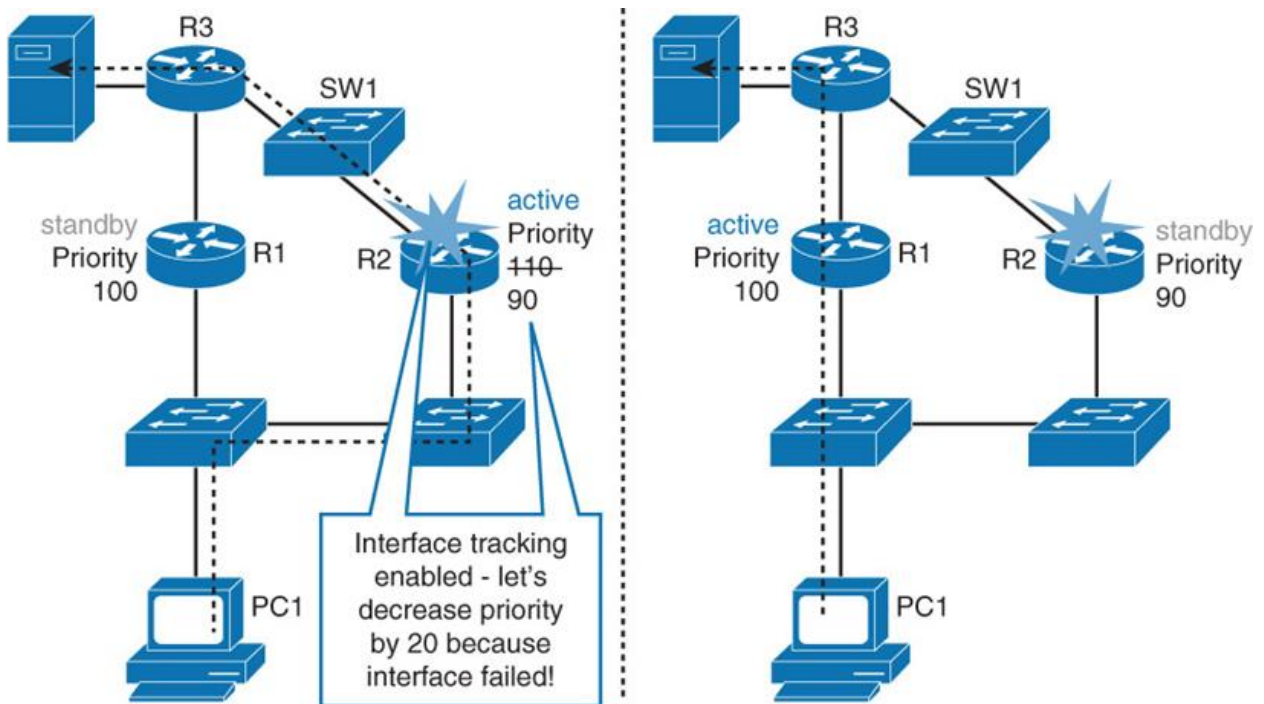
R3

SW1

standby
Priority
100

R1

R2

active
Priority
~~110~~
90

PC1

Interface tracking enabled - let's decrease priority by 20 because interface failed!

R3

SW1

active
Priority
100

R1

R2

standby
Priority
90

PC1